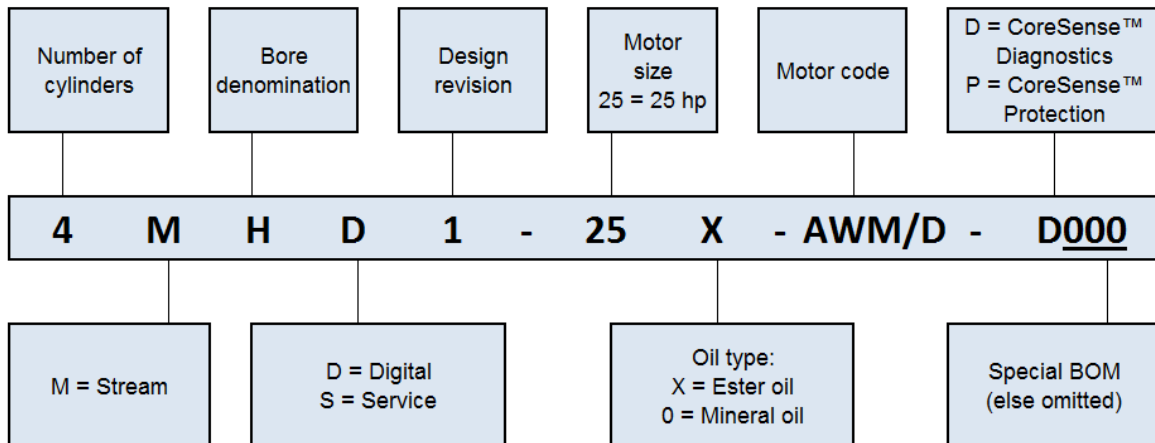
Number of cylinders

Bore denomination

Design revision

Motor size
25 = 25 hp

Motor code

D = CoreSense™ Diagnostics
P = CoreSense™ Protection

4 M H D 1 - 25 X - AWM/D - D000

M = Stream

D = Digital
S = Service

Oil type:
X = Ester oil
0 = Mineral oil

Special BOM
(else omitted)